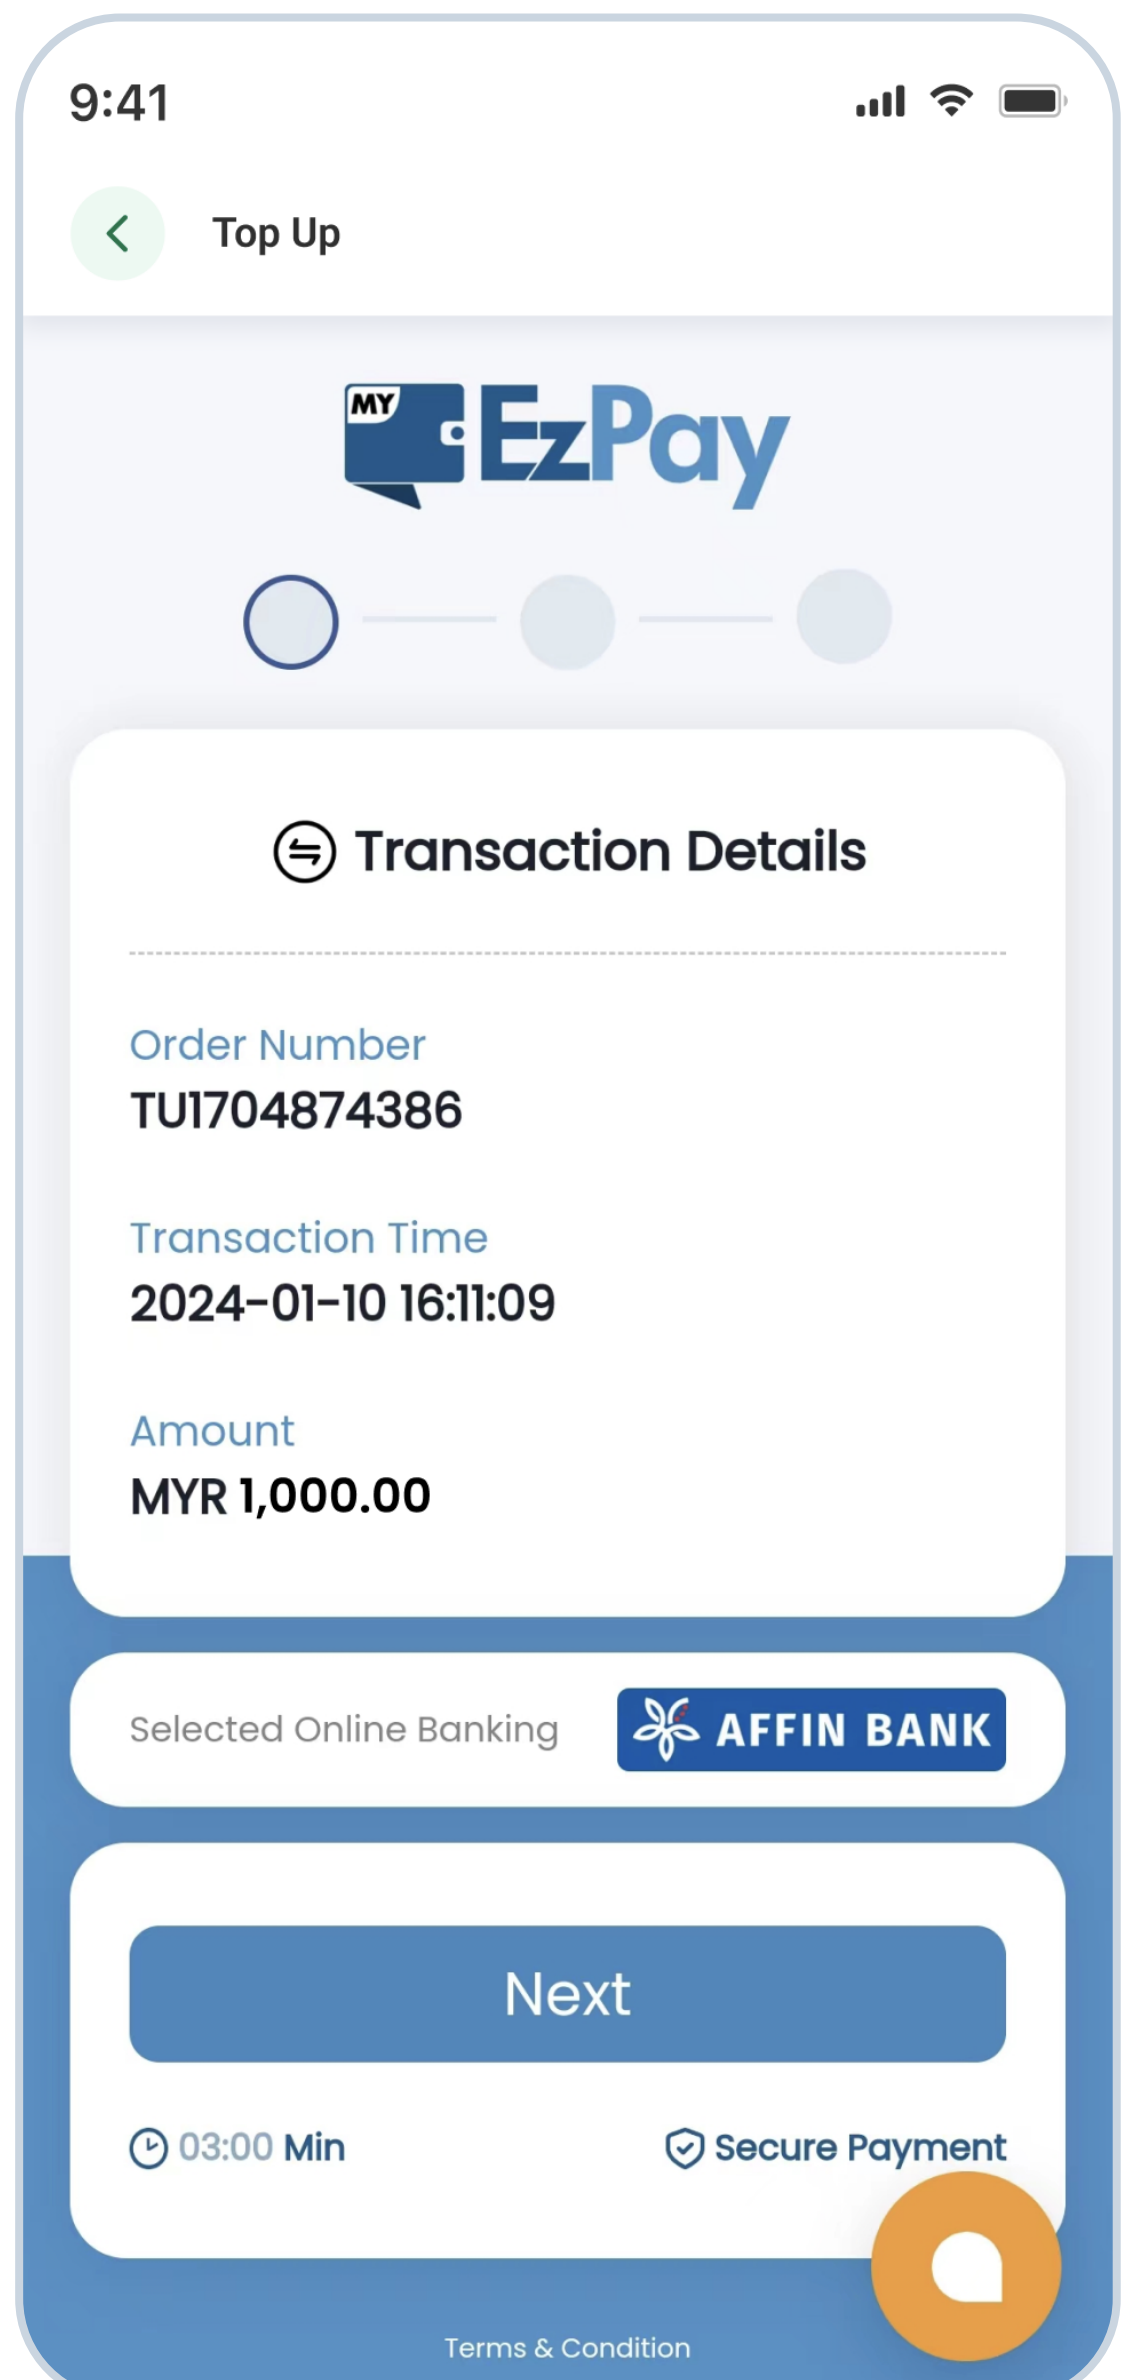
9:41

Top Up

MY EzPay

Transaction Details

Order Number
TU1704874386

Transaction Time
2024-01-10 16:11:09

Amount
MYR 1,000.00

Selected Online Banking AFFIN BANK

Next

03:00 Min Secure Payment

Terms & Condition